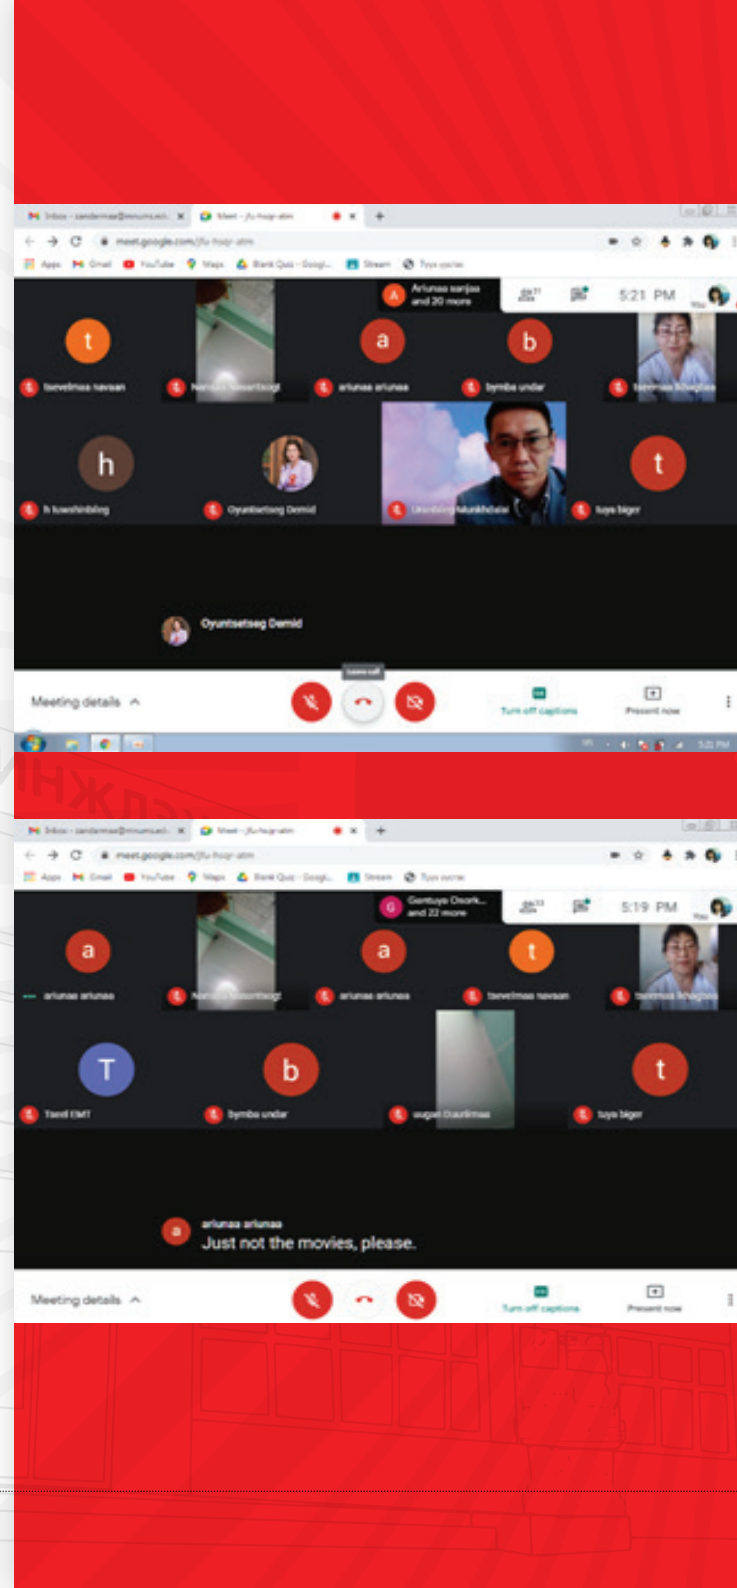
Inbox - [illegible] Meet - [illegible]

meet.google.com/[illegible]

Apps Gmail YouTube Maps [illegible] Stream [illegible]

Ariunaa sarjaa and 20 more

5:21 PM

t tsevelmaa navaan
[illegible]
a ariunaa ariunaa
b bymba undar
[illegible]

h h tuwshinbling
Oyuntsetseg Demid
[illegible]
t tuya biger

Oyuntsetseg Demid

Meeting details

Leave call

Turn off captions

Present now

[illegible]

Inbox - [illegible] Meet - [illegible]

meet.google.com/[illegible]

Apps Gmail YouTube Maps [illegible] Stream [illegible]

Gantuya Osork... and 22 more

5:19 PM

a ariunaa ariunaa
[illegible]
a ariunaa ariunaa
t tsevelmaa navaan
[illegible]

T Tsend EMT
b bymba undar
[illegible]
t tuya biger

ariunaa ariunaa
Just not the movies, please.

Meeting details

Turn off captions

Present now